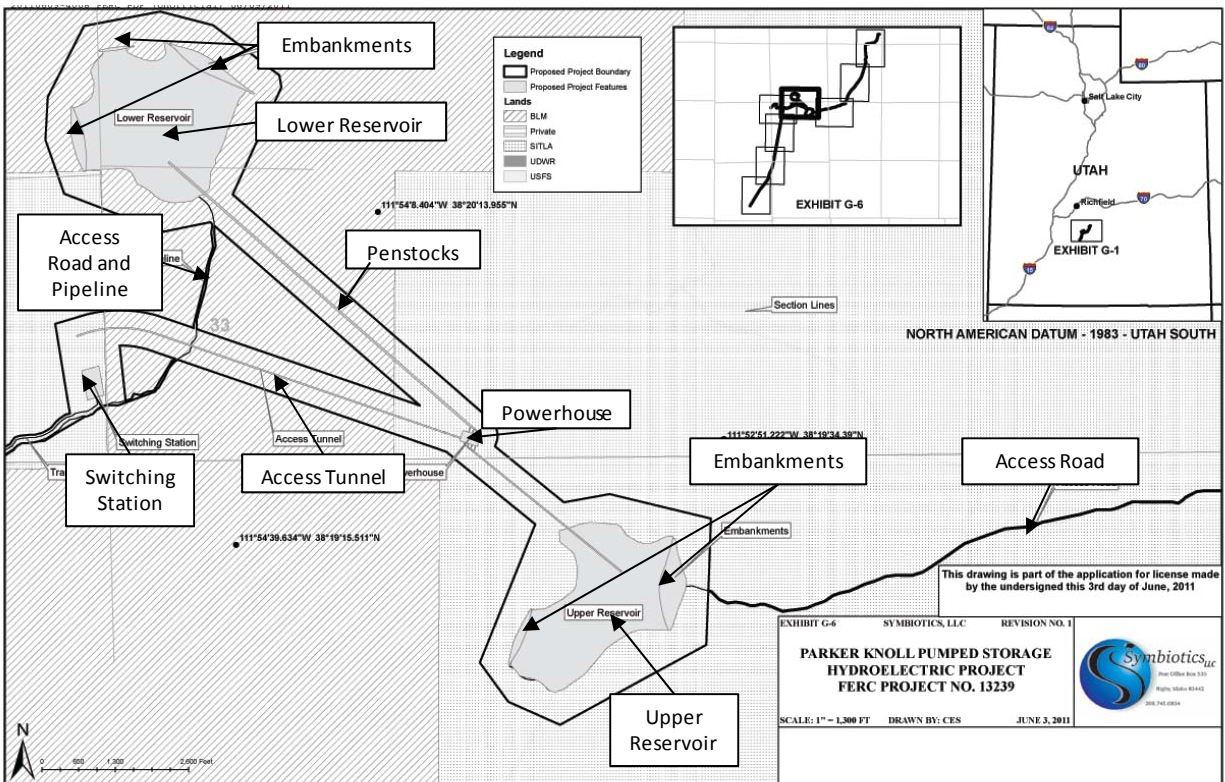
Embankments

Lower Reservoir

Lower Reservoir

Legend
Proposed Project Boundary
Proposed Project Features
Lands
BLM
Private
SITLA
UDWR
USFS

EXHIBIT G-6

Salt Lake City

UTAH

Richfield

EXHIBIT G-1

111°54'8.404"W 38°20'13.955"N

Access Road and Pipeline

line

Penstocks

Section Lines

33

NORTH AMERICAN DATUM - 1983 - UTAH SOUTH

Powerhouse

Switching Station

Access Tunnel

111°52'51.222"W 38°19'34.39"N

Switching Station

Access Tunnel

Tra

werhouse

Embankments

Access Road

Embankments

111°54'39.634"W 38°19'15.511"N

This drawing is part of the application for license made by the undersigned this 3rd day of June, 2011

Upper Reservoir

EXHIBIT G-6 SYMBIOTICS, LLC REVISION NO. 1

PARKER KNOLL PUMPED STORAGE HYDROELECTRIC PROJECT FERC PROJECT NO. 13239

Symbiotics LLC

SCALE: 1" = 1,300 FT DRAWN BY: CES JUNE 3, 2011

Upper Reservoir

N

0 650 1,300 2,600 Feet